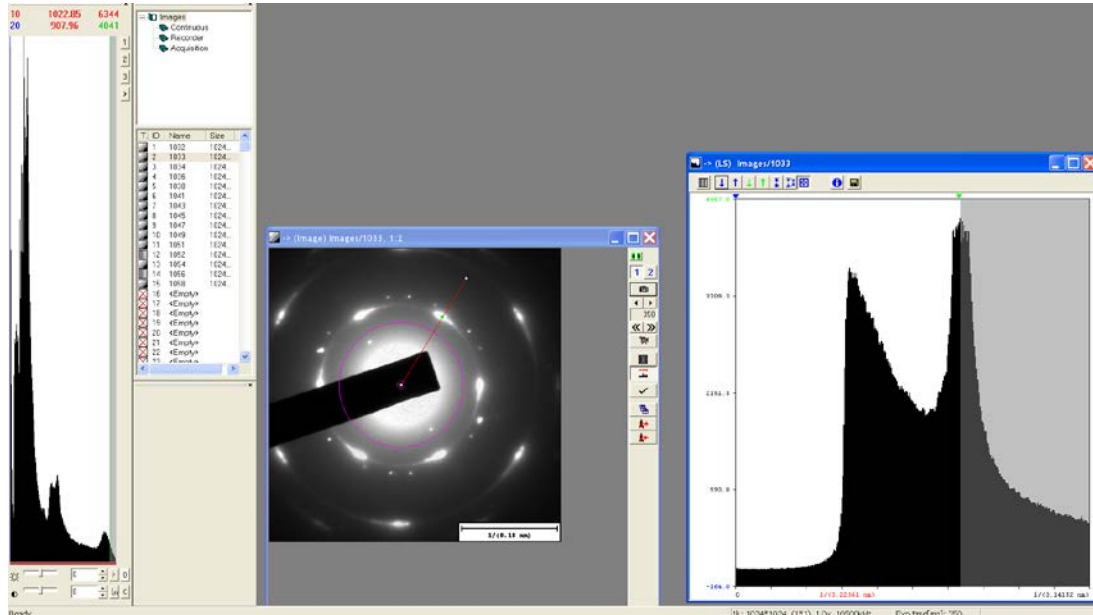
10 1022.85 6344
20 907.96 4041

Images
Continuous
Recorder
Acquisition

1
2
3

| T | ID | Name | Size |
|---|---|---|---|
| | 1 | 1032 | 1024.. |
| | 2 | 1033 | 1024.. |
| | 3 | 1034 | 1024.. |
| | 4 | 1036 | 1024.. |
| | 5 | 1038 | 1024.. |
| | 6 | 1041 | 1024.. |
| | 7 | 1043 | 1024.. |
| | 8 | 1045 | 1024.. |
| | 9 | 1047 | 1024.. |
| | 10 | 1049 | 1024.. |
| | 11 | 1051 | 1024.. |
| | 12 | 1052 | 1024.. |
| | 13 | 1054 | 1024.. |
| | 14 | 1056 | 1024.. |
| | 15 | 1058 | 1024.. |
| | 16 | <Empty> | |
| | 17 | <Empty> | |
| | 18 | <Empty> | |
| | 19 | <Empty> | |
| | 20 | <Empty> | |
| | 21 | <Empty> | |
| | 22 | <Empty> | |
| | 23 | <Empty> | |

-> (Image) Images/1033, 1:2

1/(0.18 nm)

1 2
350

-> (LS) Images/1033

4067.0
3109.5
2152.0
1194.5
-266.0

0
1/(3.22361 nm)
1/(3.14132 nm)

Ready
1k: 1024*1024 (1:1) 1.0x 10500kV Exp.time[ms]: 350